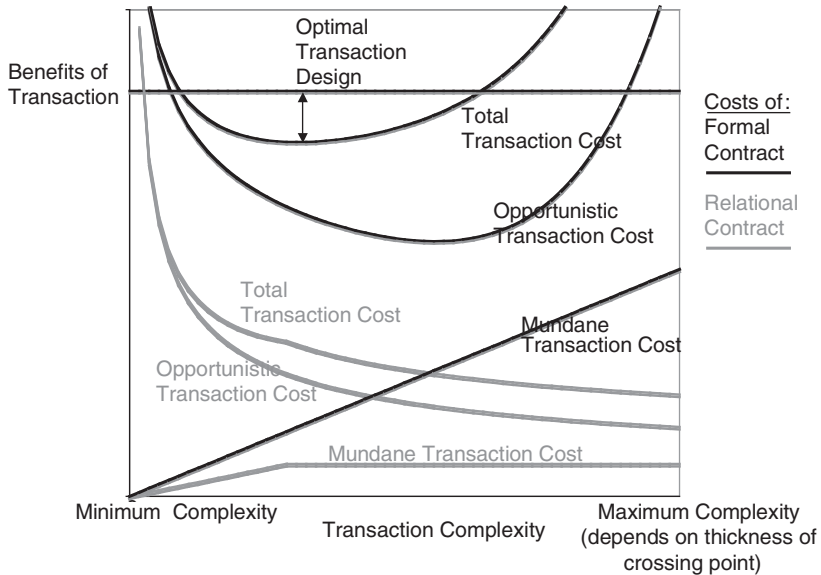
Optimal Transaction Design

Benefits of Transaction

Total Transaction Cost

Costs of: Formal Contract

Relational Contract

Opportunistic Transaction Cost

Total Transaction Cost

Mundane Transaction Cost

Opportunistic Transaction Cost

Mundane Transaction Cost

Minimum Complexity

Transaction Complexity

Maximum Complexity (depends on thickness of crossing point)